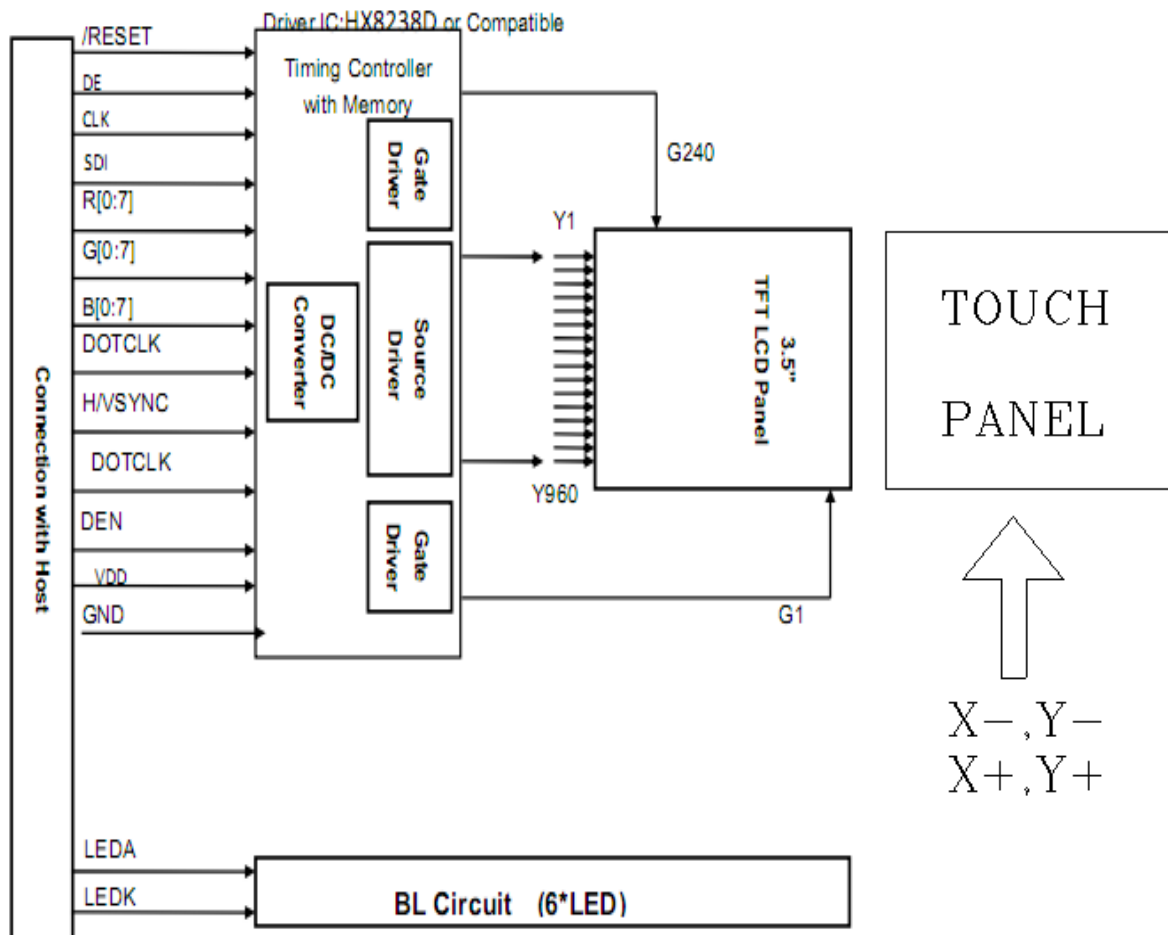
Driver IC:HX8238D or Compatible

Connection with Host

/RESET
DE
CLK
SDI
R[0:7]
G[0:7]
B[0:7]
DOTCLK
H/VSYNC
DOTCLK
DEN
VDD
GND

Timing Controller with Memory

Gate Driver

DC/DC Converter

Source Driver

Gate Driver

G240

Y1

Y960

3.5" TFT LCD Panel

G1

TOUCH PANEL

X−, Y−
X+, Y+

LEDA
LEDK

BL Circuit (6*LED)